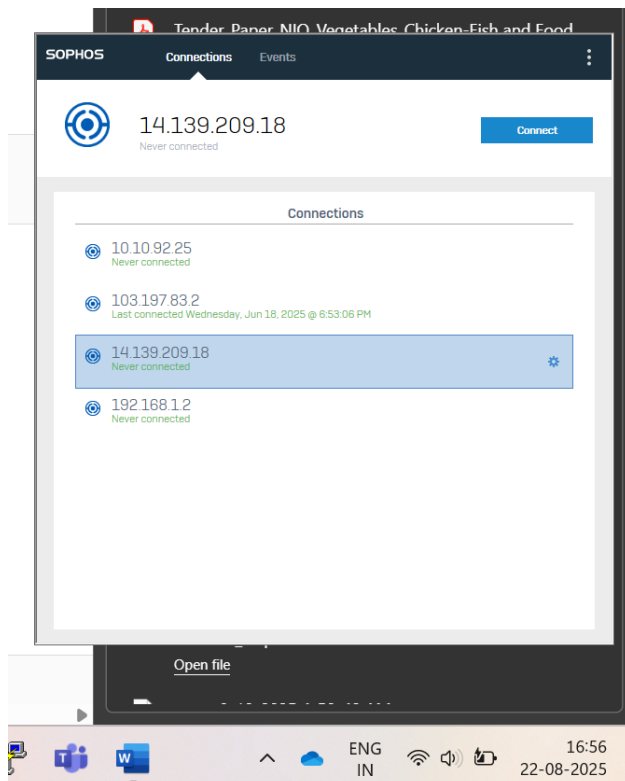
Tender Paper NIO Vegetables Chicken-Fish and Food

SOPHOS Connections Events

14.139.209.18
Never connected

Connect

Connections

10.10.92.25
Never connected

103.197.83.2
Last connected Wednesday, Jun 18, 2025 @ 6:53:06 PM

14.139.209.18
Never connected

192.168.1.2
Never connected

Open file

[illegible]

ENG
IN

16:56
22-08-2025